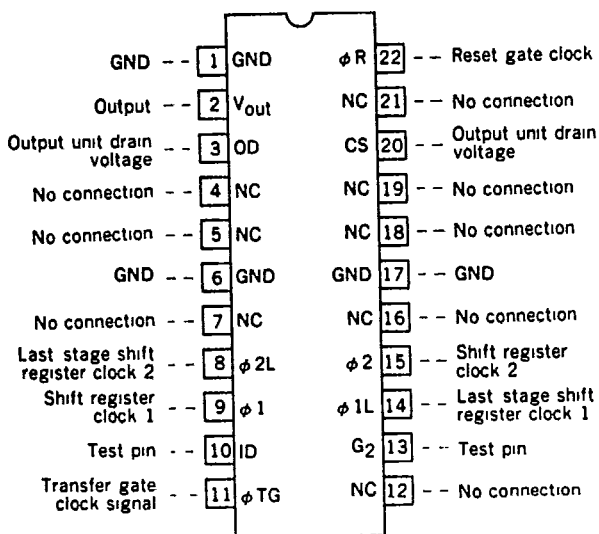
GND -- 1 GND
Output -- 2 $V_{out}$
Output unit drain voltage -- 3 OD
No connection -- 4 NC
No connection -- 5 NC
GND -- 6 GND
No connection -- 7 NC
Last stage shift register clock 2 -- 8 $\phi$2L
Shift register clock 1 -- 9 $\phi$1
Test pin -- 10 ID
Transfer gate clock signal -- 11 $\phi$TG

$\phi$R 22 -- Reset gate clock
NC 21 -- No connection
CS 20 -- Output unit drain voltage
NC 19 -- No connection
NC 18 -- No connection
GND 17 -- GND
NC 16 -- No connection
$\phi$2 15 -- Shift register clock 2
$\phi$1L 14 -- Last stage shift register clock 1
$G_2$ 13 -- Test pin
NC 12 -- No connection